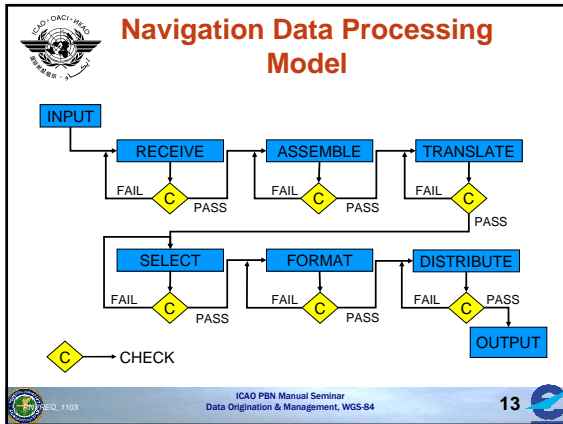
ICAO · OACI · ИКАО

Navigation Data Processing Model

INPUT

RECEIVE

FAIL

C

PASS

ASSEMBLE

FAIL

C

PASS

TRANSLATE

FAIL

C

PASS

SELECT

FAIL

C

PASS

FORMAT

FAIL

C

PASS

DISTRIBUTE

FAIL

C

PASS

OUTPUT

C CHECK

GEQ_1103

ICAO PBN Manual Seminar
Data Origination & Management, WGS-84

13